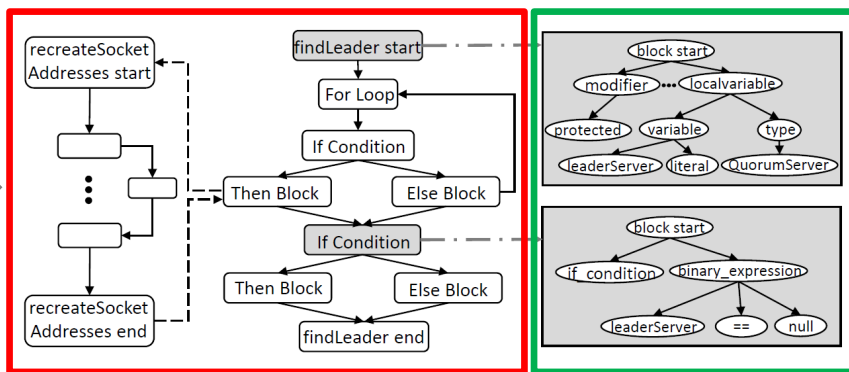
recreateSocket Addresses start

recreateSocket Addresses end

findLeader start

For Loop

If Condition

Then Block

Else Block

If Condition

Then Block

Else Block

findLeader end

block start

modifier

localvariable

protected

variable

type

leaderServer

literal

QuorumServer

block start

if_condition

binary_expression

leaderServer

==

null